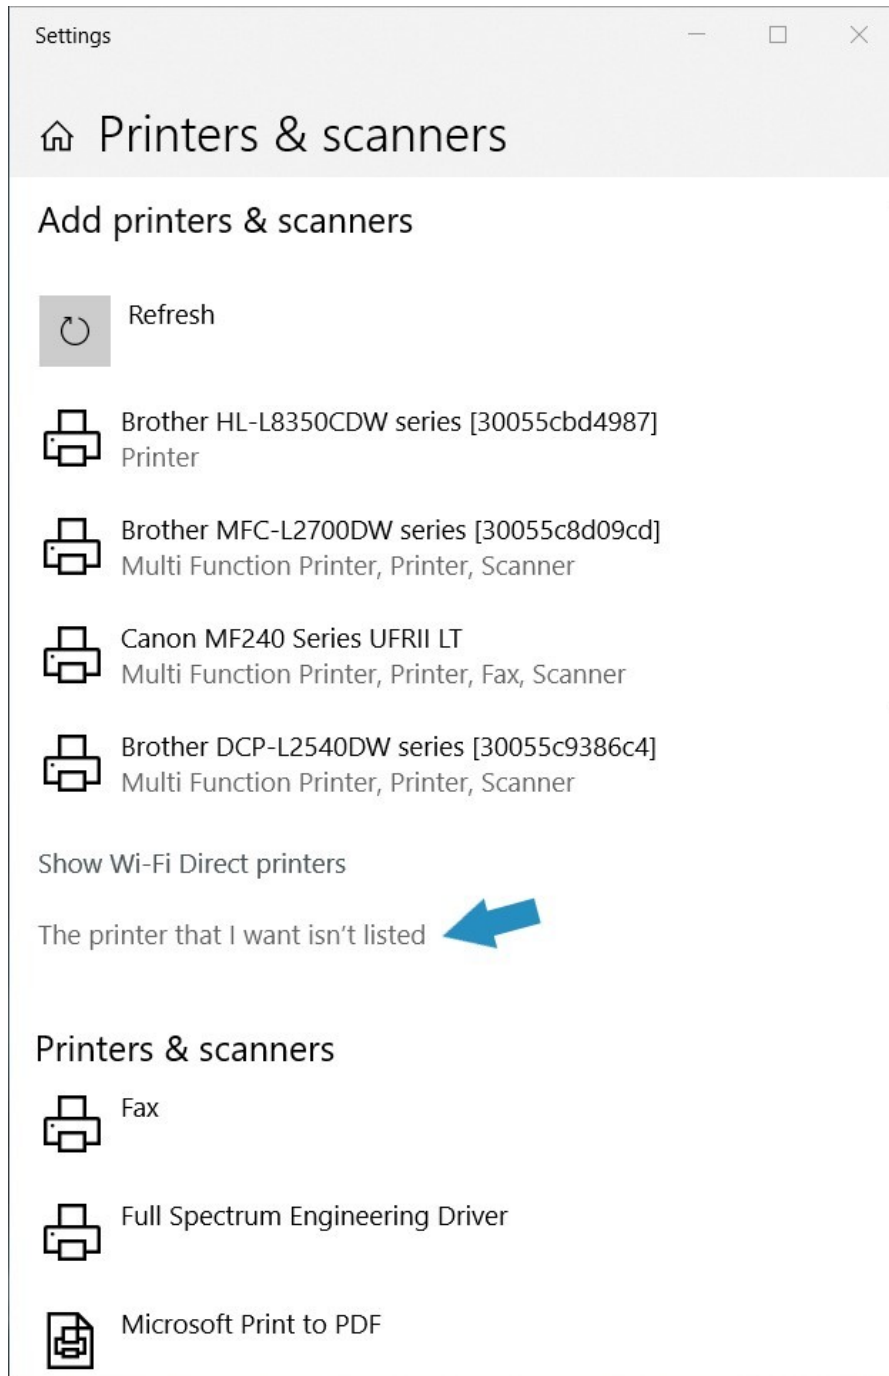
Settings

Printers & scanners

Add printers & scanners

Refresh

Brother HL-L8350CDW series [30055cbd4987]
Printer

Brother MFC-L2700DW series [30055c8d09cd]
Multi Function Printer, Printer, Scanner

Canon MF240 Series UFRII LT
Multi Function Printer, Printer, Fax, Scanner

Brother DCP-L2540DW series [30055c9386c4]
Multi Function Printer, Printer, Scanner

Show Wi-Fi Direct printers

The printer that I want isn't listed

Printers & scanners

Fax

Full Spectrum Engineering Driver

Microsoft Print to PDF